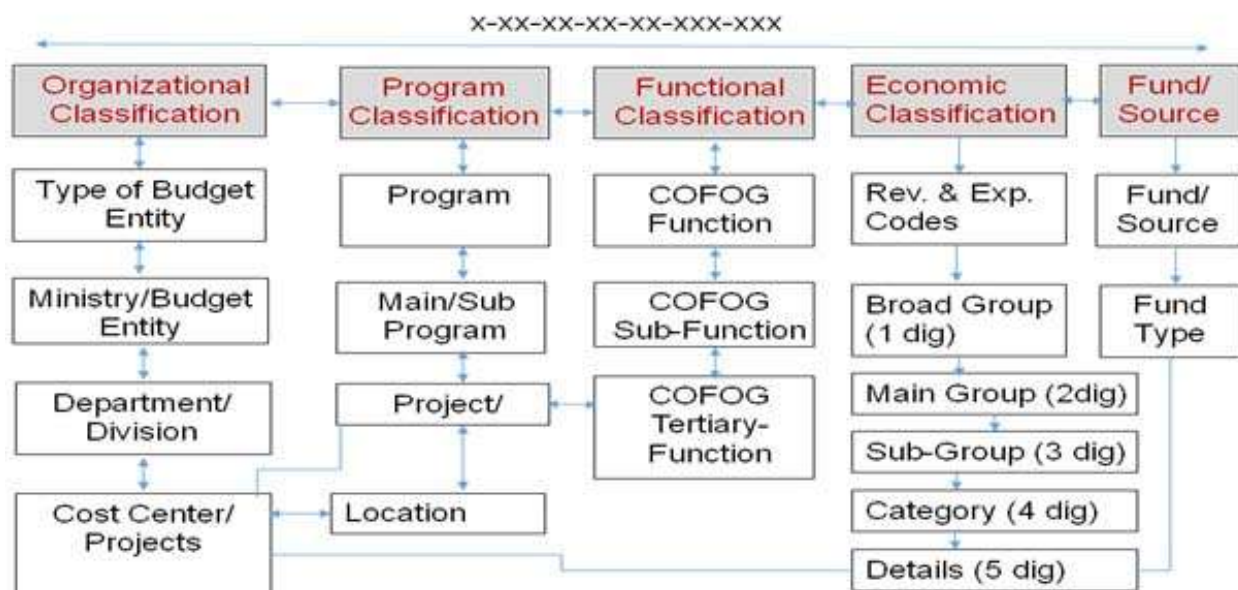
X-XX-XX-XX-XX-XXX-XXX

Organizational Classification

Type of Budget Entity

Ministry/Budget Entity

Department/ Division

Cost Center/ Projects

Program Classification

Program

Main/Sub Program

Project/

Location

Functional Classification

COFOG Function

COFOG Sub-Function

COFOG Tertiary-Function

Economic Classification

Rev. & Exp. Codes

Broad Group (1 dig)

Main Group (2dig)

Sub-Group (3 dig)

Category (4 dig)

Details (5 dig)

Fund/ Source

Fund/ Source

Fund Type